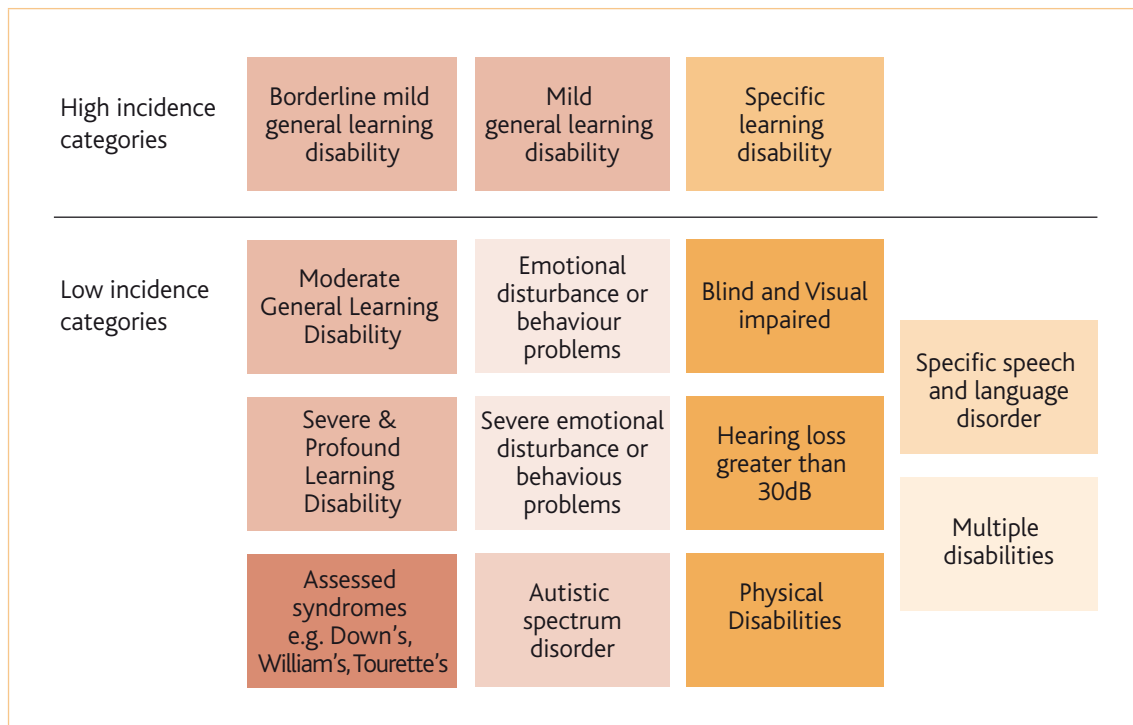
High incidence categories

Borderline mild general learning disability

Mild general learning disability

Specific learning disability

Low incidence categories

Moderate General Learning Disability

Emotional disturbance or behaviour problems

Blind and Visual impaired

Specific speech and language disorder

Severe & Profound Learning Disability

Severe emotional disturbance or behavious problems

Hearing loss greater than 30dB

Multiple disabilities

Assessed syndromes e.g. Down's, William's, Tourette's

Autistic spectrum disorder

Physical Disabilities